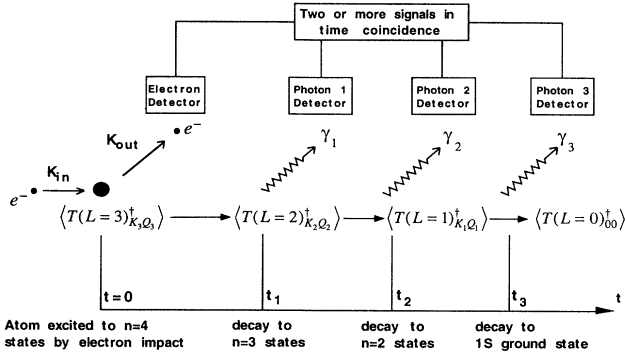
Two or more signals in time coincidence

Electron Detector

Photon 1 Detector

Photon 2 Detector

Photon 3 Detector

$K_{out}$

$e^-$

$\gamma_1$

$\gamma_2$

$\gamma_3$

$K_{in}$

$e^-$

$\langle T(L=3)^\dagger_{K_3Q_3}\rangle$

$\langle T(L=2)^\dagger_{K_2Q_2}\rangle$

$\langle T(L=1)^\dagger_{K_1Q_1}\rangle$

$\langle T(L=0)^\dagger_{00}\rangle$

t = 0

$t_1$

$t_2$

$t_3$

t

Atom excited to n=4 states by electron impact

decay to n=3 states

decay to n=2 states

decay to 1S ground state